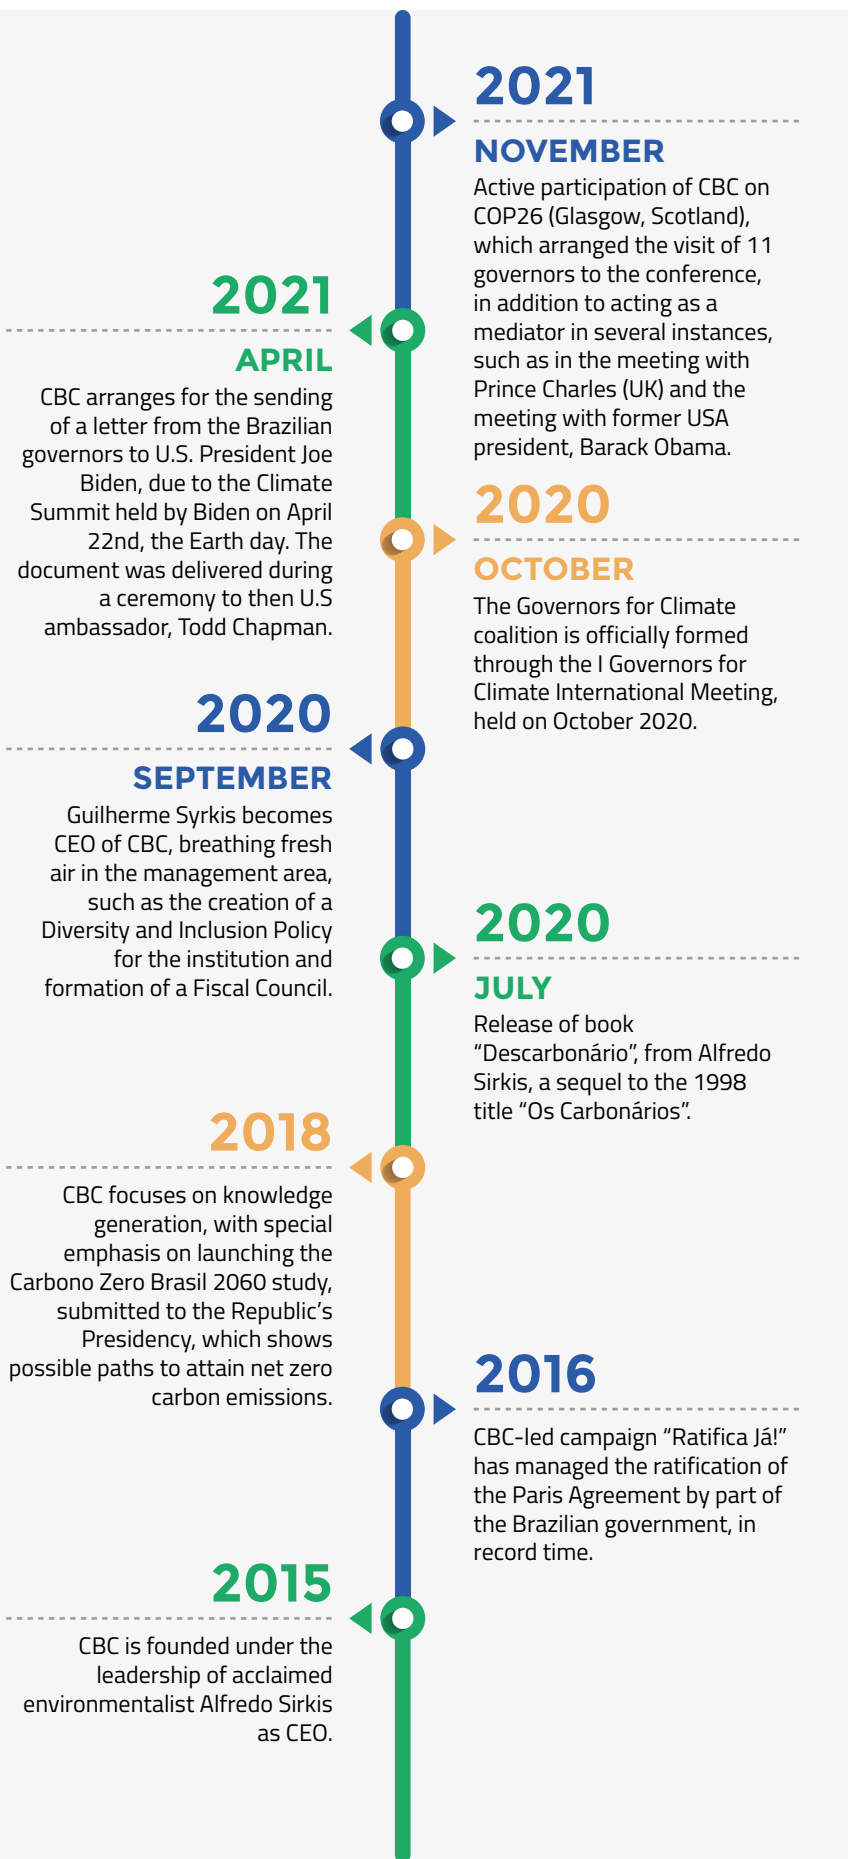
2021
NOVEMBER
Active participation of CBC on COP26 (Glasgow, Scotland), which arranged the visit of 11 governors to the conference, in addition to acting as a mediator in several instances, such as in the meeting with Prince Charles (UK) and the meeting with former USA president, Barack Obama.

2021
APRIL
CBC arranges for the sending of a letter from the Brazilian governors to U.S. President Joe Biden, due to the Climate Summit held by Biden on April 22nd, the Earth day. The document was delivered during a ceremony to then U.S ambassador, Todd Chapman.

2020
OCTOBER
The Governors for Climate coalition is officially formed through the I Governors for Climate International Meeting, held on October 2020.

2020
SEPTEMBER
Guilherme Syrkis becomes CEO of CBC, breathing fresh air in the management area, such as the creation of a Diversity and Inclusion Policy for the institution and formation of a Fiscal Council.

2020
JULY
Release of book “Descarbonário”, from Alfredo Sirkis, a sequel to the 1998 title “Os Carbonários”.

2018
CBC focuses on knowledge generation, with special emphasis on launching the Carbono Zero Brasil 2060 study, submitted to the Republic’s Presidency, which shows possible paths to attain net zero carbon emissions.

2016
CBC-led campaign “Ratifica Já!” has managed the ratification of the Paris Agreement by part of the Brazilian government, in record time.

2015
CBC is founded under the leadership of acclaimed environmentalist Alfredo Sirkis as CEO.